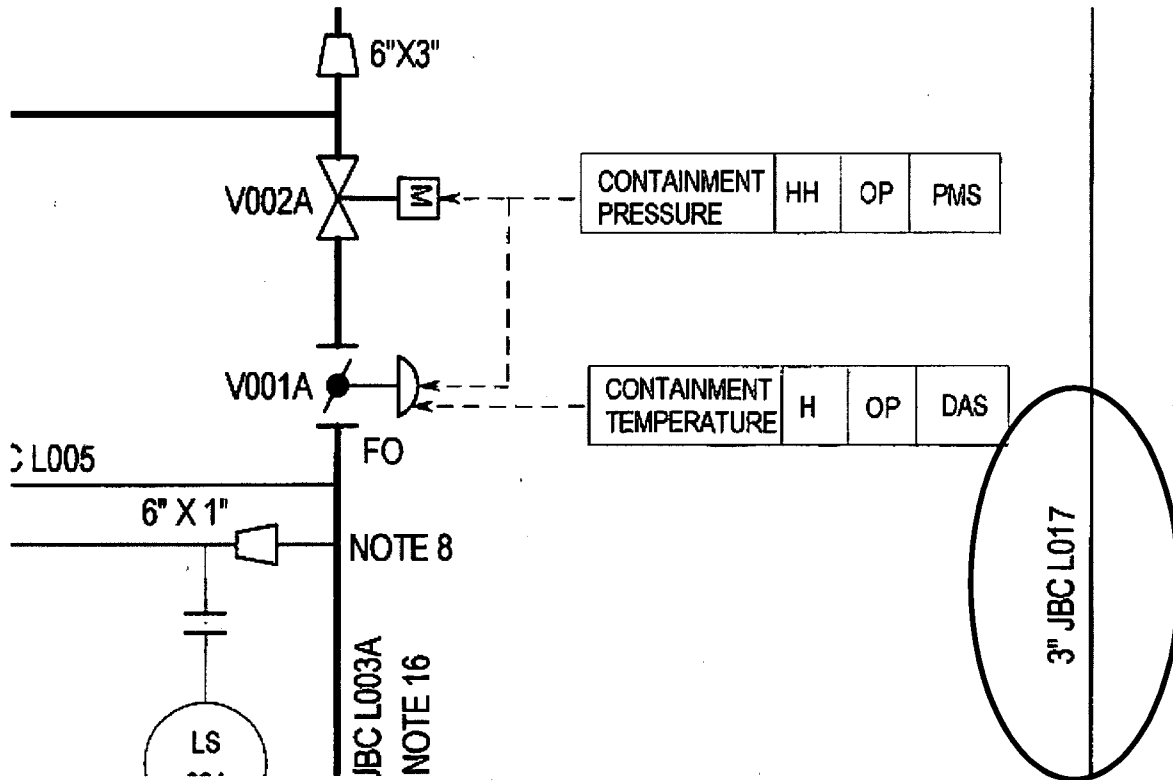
6"X3"

V002A

M

| CONTAINMENT PRESSURE | HH | OP | PMS |
|---|---|---|---|

V001A

| CONTAINMENT TEMPERATURE | H | OP | DAS |
|---|---|---|---|

FO

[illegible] L005

6" X 1"

NOTE 8

JBC L003A

NOTE 16

LS

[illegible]

3" JBC L017